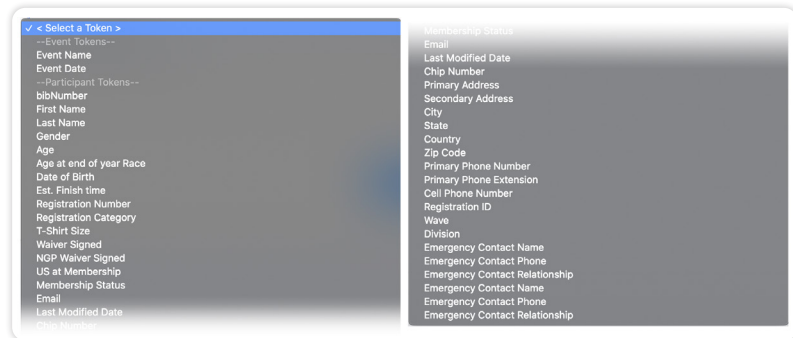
✓ < Select a Token >
--Event Tokens--
Event Name
Event Date
--Participant Tokens--
bibNumber
First Name
Last Name
Gender
Age
Age at end of year Race
Date of Birth
Est. Finish time
Registration Number
Registration Category
T-Shirt Size
Waiver Signed
NGP Waiver Signed
US at Membership
Membership Status
Email
Last Modified Date
Chip Number

Membership Status
Email
Last Modified Date
Chip Number
Primary Address
Secondary Address
City
State
Country
Zip Code
Primary Phone Number
Primary Phone Extension
Cell Phone Number
Registration ID
Wave
Division
Emergency Contact Name
Emergency Contact Phone
Emergency Contact Relationship
Emergency Contact Name
Emergency Contact Phone
Emergency Contact Relationship